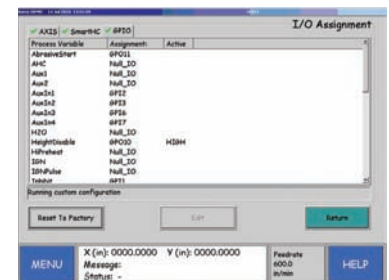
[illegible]

I/O Assignment

AXIS SmartHC GPIO

| Process Variable | Assignment | Active |
|---|---|---|
| AbrasiveStart | GPO11 | |
| AHC | Null_IO | |
| Aux1 | Null_IO | |
| Aux2 | Null_IO | |
| AuxIn1 | GPI2 | |
| AuxIn2 | GPI3 | |
| AuxIn3 | GPI6 | |
| AuxIn4 | GPI7 | |
| H2O | Null_IO | |
| HeightDisable | GPO10 | HIGH |
| HiPreheat | Null_IO | |
| IGN | Null_IO | |
| IGNPulse | Null_IO | |
| Inhibit | GPI1 | |

Running custom configuration

Reset To Factory

Edit

Return

MENU

X (in): 0000.0000 Y (in): 0000.0000

Message:

Status: -

Feedrate 600.0 in/min

HELP